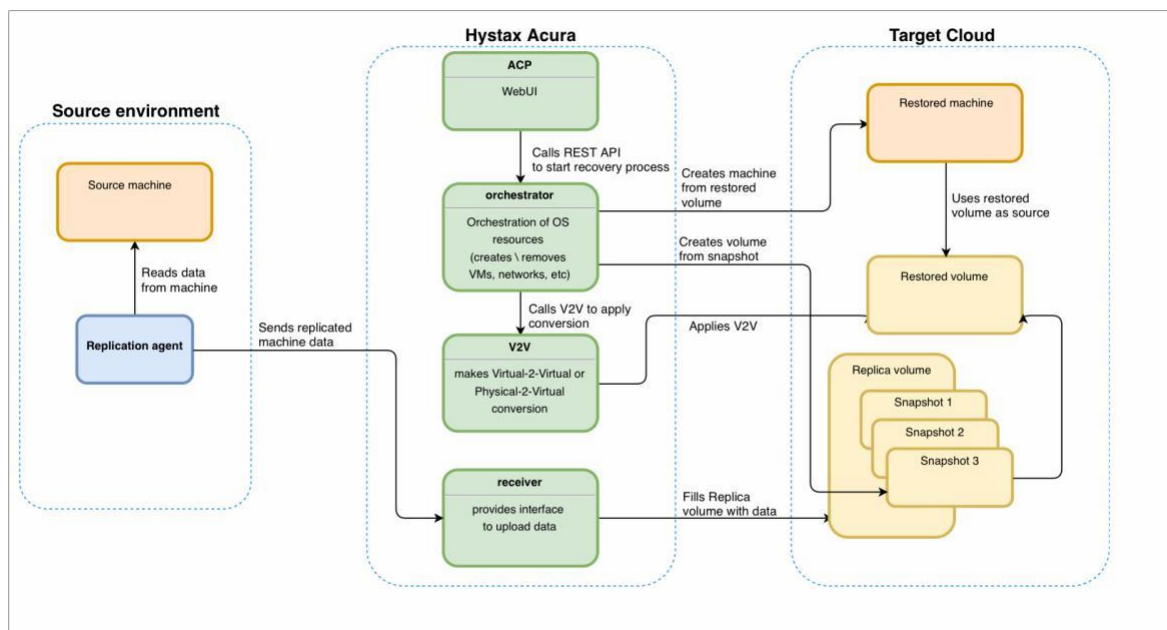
Source environment

Source machine

Reads data from machine

Replication agent

Sends replicated machine data

Hystax Acura

ACP

WebUI

Calls REST API to start recovery process

orchestrator

Orchestration of OS resources (creates \ removes VMs, networks, etc)

Calls V2V to apply conversion

V2V

makes Virtual-2-Virtual or Physical-2-Virtual conversion

receiver

provides interface to upload data

Creates machine from restored volume

Creates volume from snapshot

Applies V2V

Fills Replica volume with data

Target Cloud

Restored machine

Uses restored volume as source

Restored volume

Replica volume

Snapshot 1

Snapshot 2

Snapshot 3